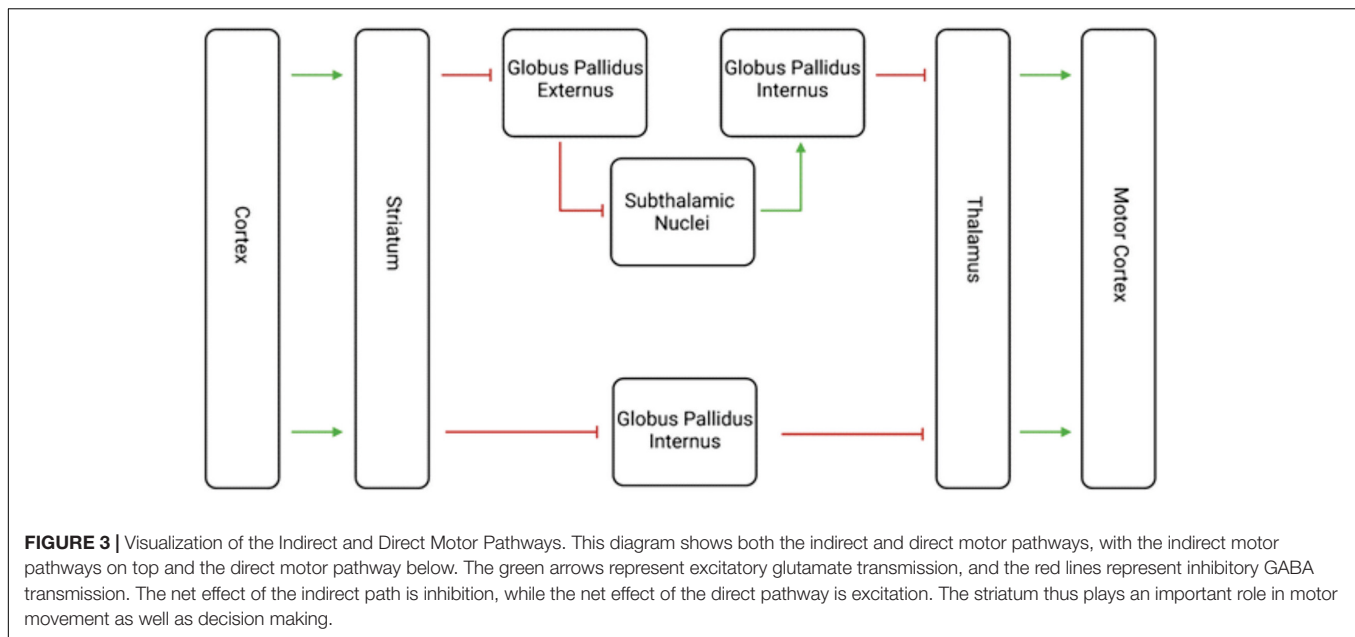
Cortex

Striatum

Globus Pallidus Externus

Globus Pallidus Internus

Subthalamic Nuclei

Thalamus

Motor Cortex

Globus Pallidus Internus

**FIGURE 3 |** Visualization of the Indirect and Direct Motor Pathways. This diagram shows both the indirect and direct motor pathways, with the indirect motor pathways on top and the direct motor pathway below. The green arrows represent excitatory glutamate transmission, and the red lines represent inhibitory GABA transmission. The net effect of the indirect path is inhibition, while the net effect of the direct pathway is excitation. The striatum thus plays an important role in motor movement as well as decision making.